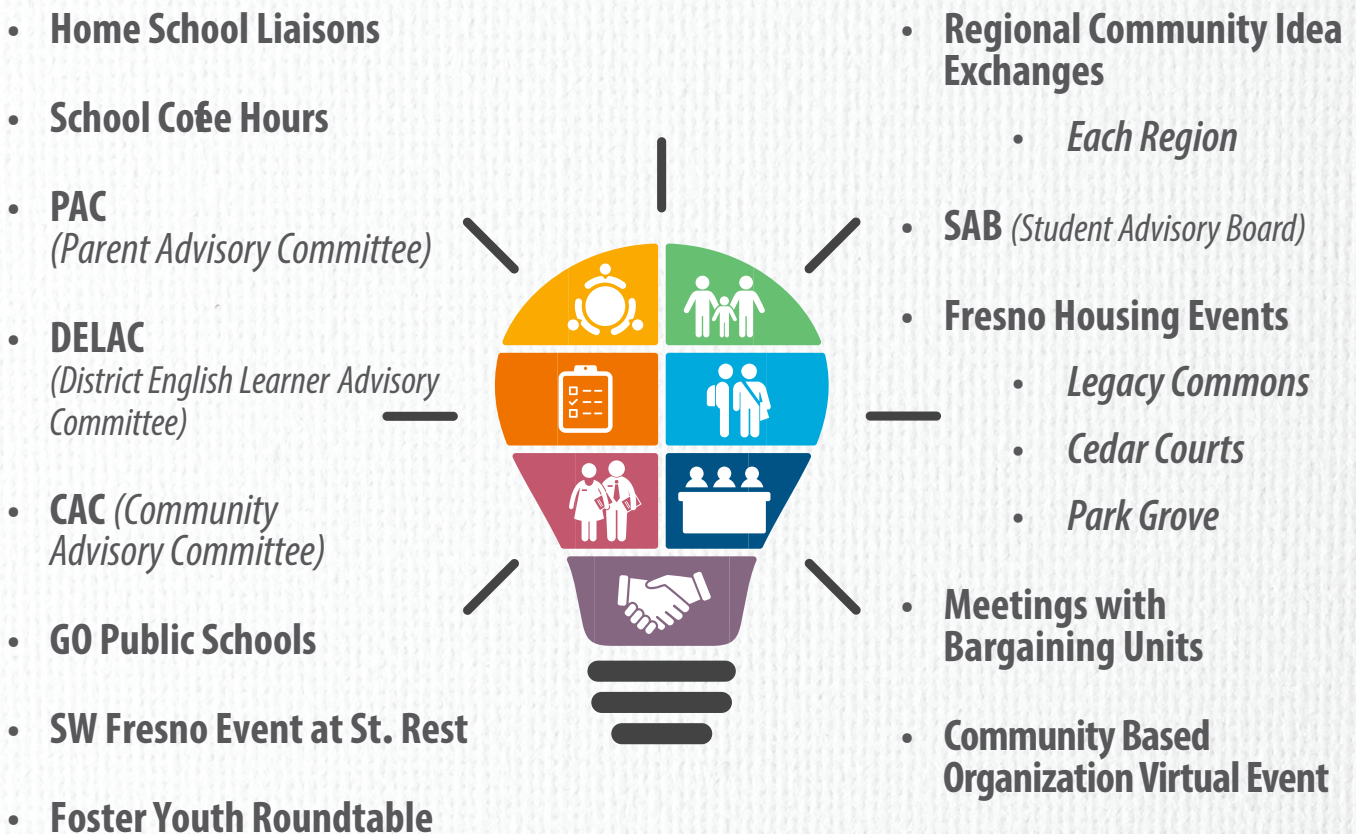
- Home School Liaisons
- School Coﬀee Hours
- PAC (Parent Advisory Committee)
- DELAC (District English Learner Advisory Committee)
- CAC (Community Advisory Committee)
- GO Public Schools
- SW Fresno Event at St. Rest
- Foster Youth Roundtable

- Regional Community Idea Exchanges
  - Each Region
- SAB (Student Advisory Board)
- Fresno Housing Events
  - Legacy Commons
  - Cedar Courts
  - Park Grove
- Meetings with Bargaining Units
- Community Based Organization Virtual Event